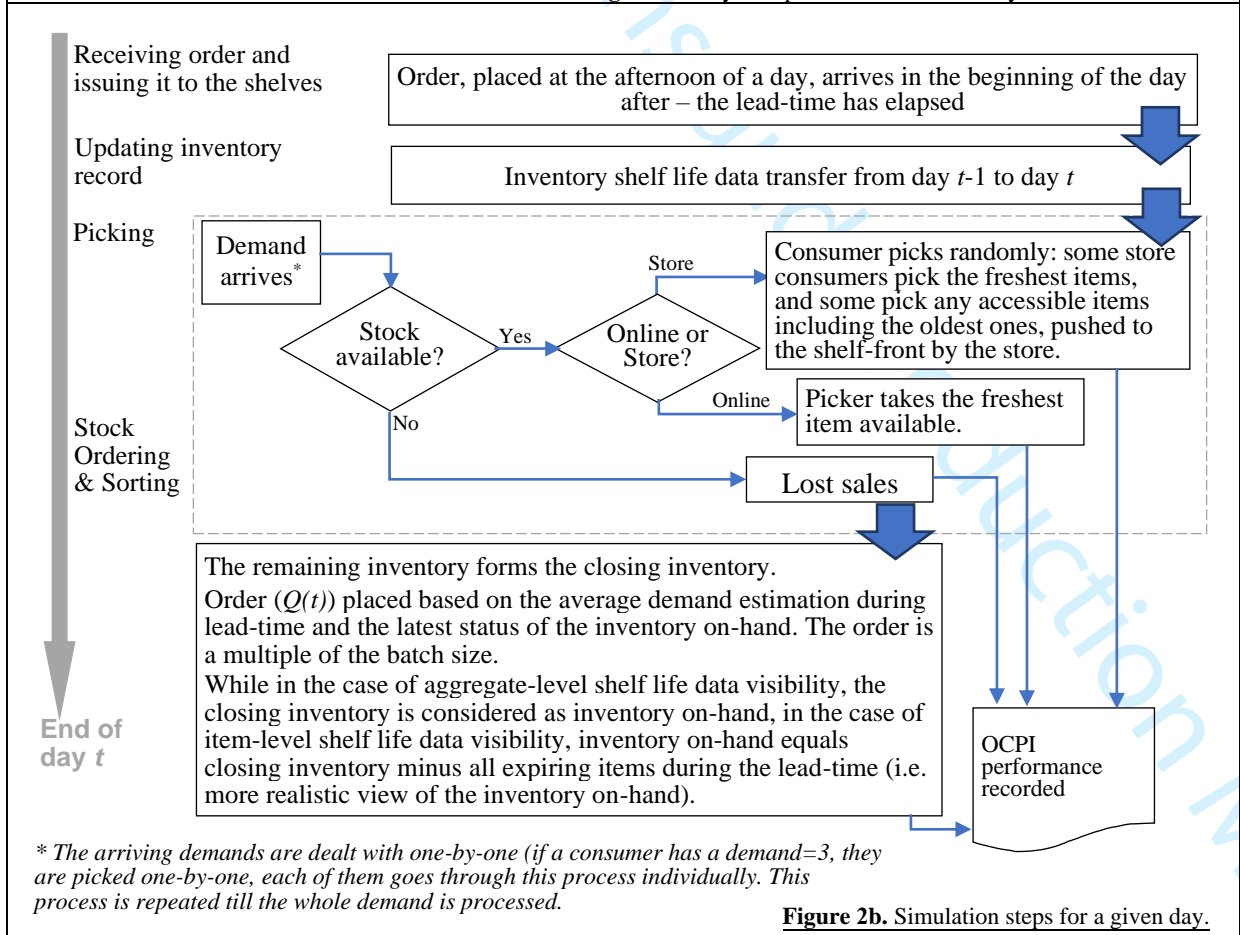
Receiving order and issuing it to the shelves

Order, placed at the afternoon of a day, arrives in the beginning of the day after – the lead-time has elapsed

Updating inventory record

Inventory shelf life data transfer from day $t$-1 to day $t$

Picking

Demand arrives*

Stock available?

Yes

No

Online or Store?

Store

Online

Consumer picks randomly: some store consumers pick the freshest items, and some pick any accessible items including the oldest ones, pushed to the shelf-front by the store.

Picker takes the freshest item available.

Stock Ordering & Sorting

Lost sales

The remaining inventory forms the closing inventory.

Order ($Q(t)$) placed based on the average demand estimation during lead-time and the latest status of the inventory on-hand. The order is a multiple of the batch size.

While in the case of aggregate-level shelf life data visibility, the closing inventory is considered as inventory on-hand, in the case of item-level shelf life data visibility, inventory on-hand equals closing inventory minus all expiring items during the lead-time (i.e. more realistic view of the inventory on-hand).

End of day $t$

OCPI performance recorded

* The arriving demands are dealt with one-by-one (if a consumer has a demand=3, they are picked one-by-one, each of them goes through this process individually. This process is repeated till the whole demand is processed.

Figure 2b. Simulation steps for a given day.